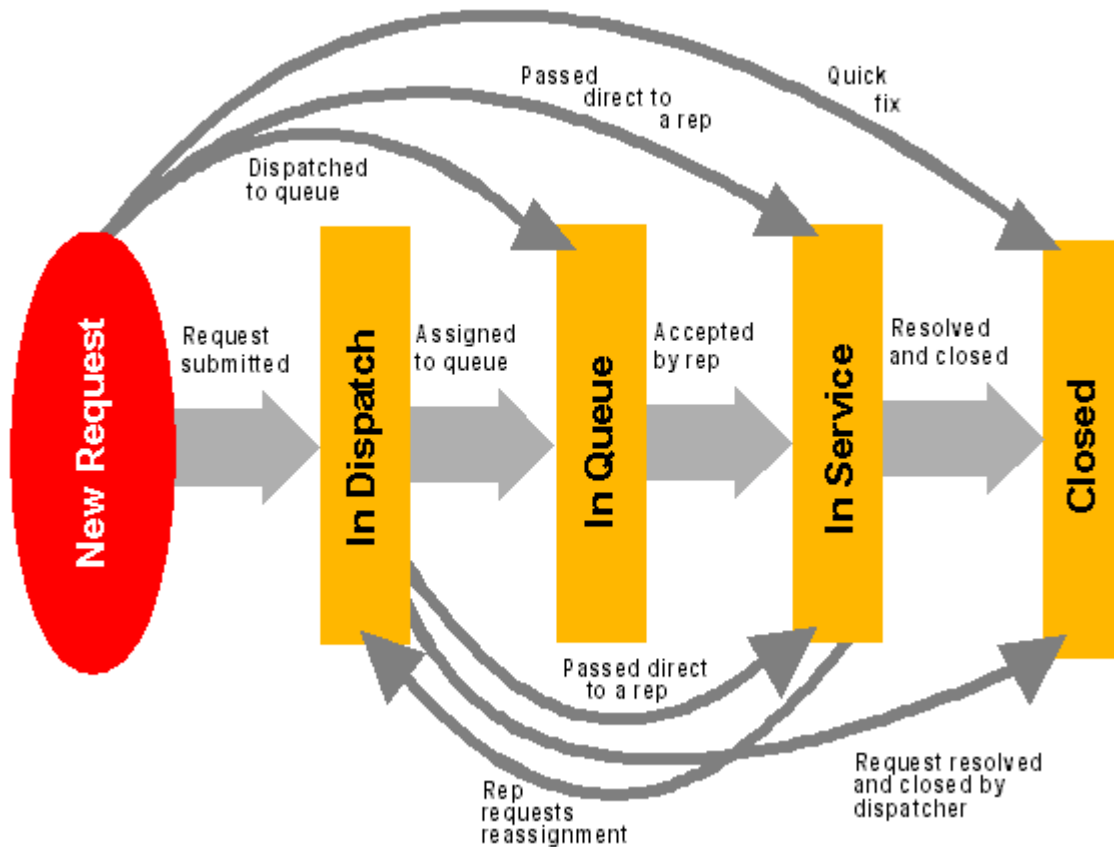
Passed direct to a rep

Quick fix

Dispatched to queue

New Request

Request submitted

In Dispatch

Assigned to queue

In Queue

Accepted by rep

In Service

Resolved and closed

Closed

Passed direct to a rep

Rep requests reassignment

Request resolved and closed by dispatcher